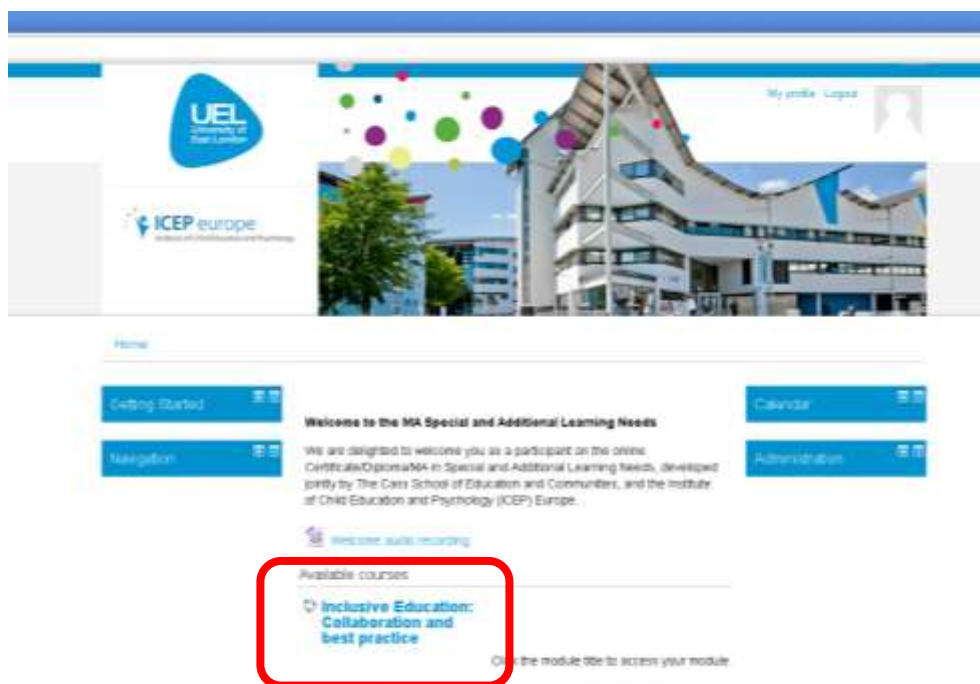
UEL
University of East London

ICEP europe
Institute of Child Education and Psychology

My profile · Logout

Home

Getting Started

Navigation

Welcome to the MA Special and Additional Learning Needs

We are delighted to welcome you as a participant on the online Certificate/Diploma/MA in Special and Additional Learning Needs, developed jointly by The Cass School of Education and Communities, and the Institute of Child Education and Psychology (ICEP) Europe.

Welcome audio recording

Available courses

Inclusive Education: Collaboration and best practice

Click the module title to access your module.

Calendar

Administration